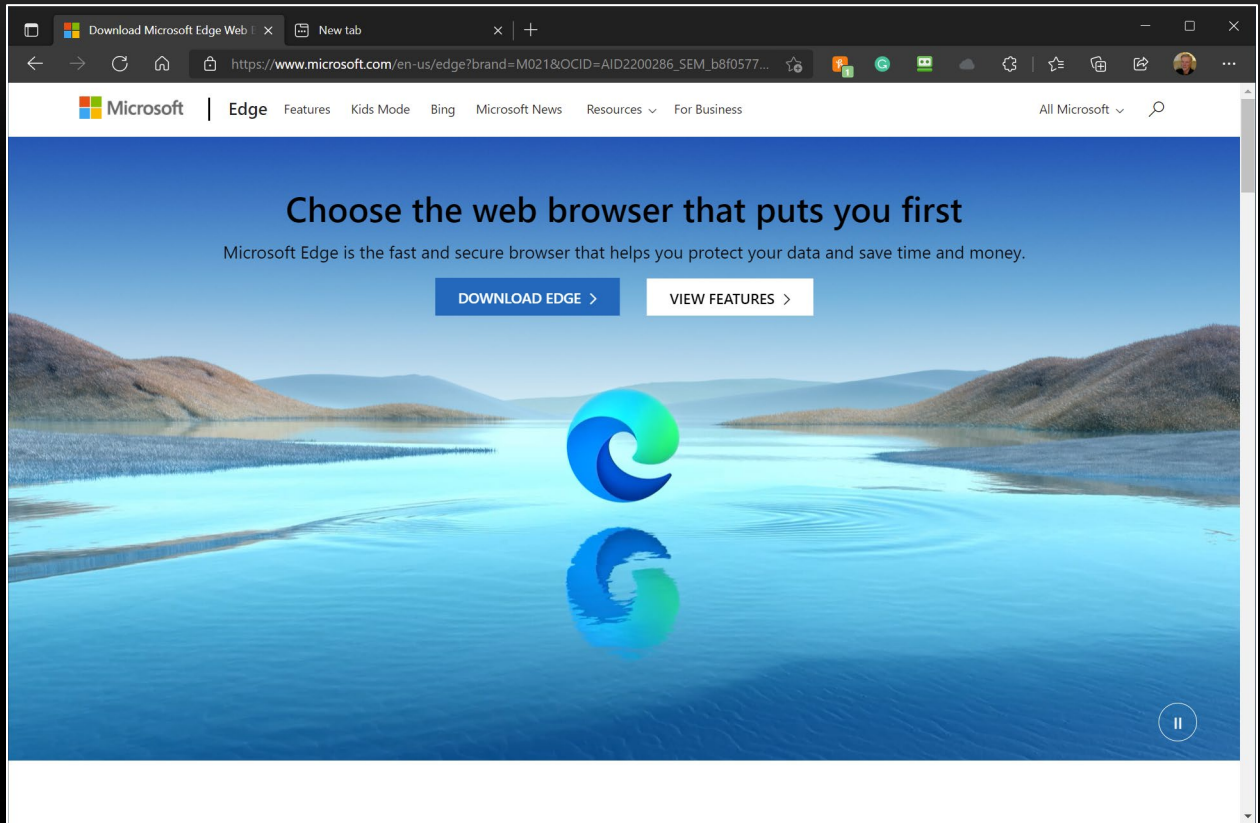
Download Microsoft Edge Web

New tab

https://www.microsoft.com/en-us/edge?brand=M021&OCID=AID2200286_SEM_b8f0577...

Microsoft | Edge Features Kids Mode Bing Microsoft News Resources For Business All Microsoft

Choose the web browser that puts you first

Microsoft Edge is the fast and secure browser that helps you protect your data and save time and money.

DOWNLOAD EDGE >

VIEW FEATURES >